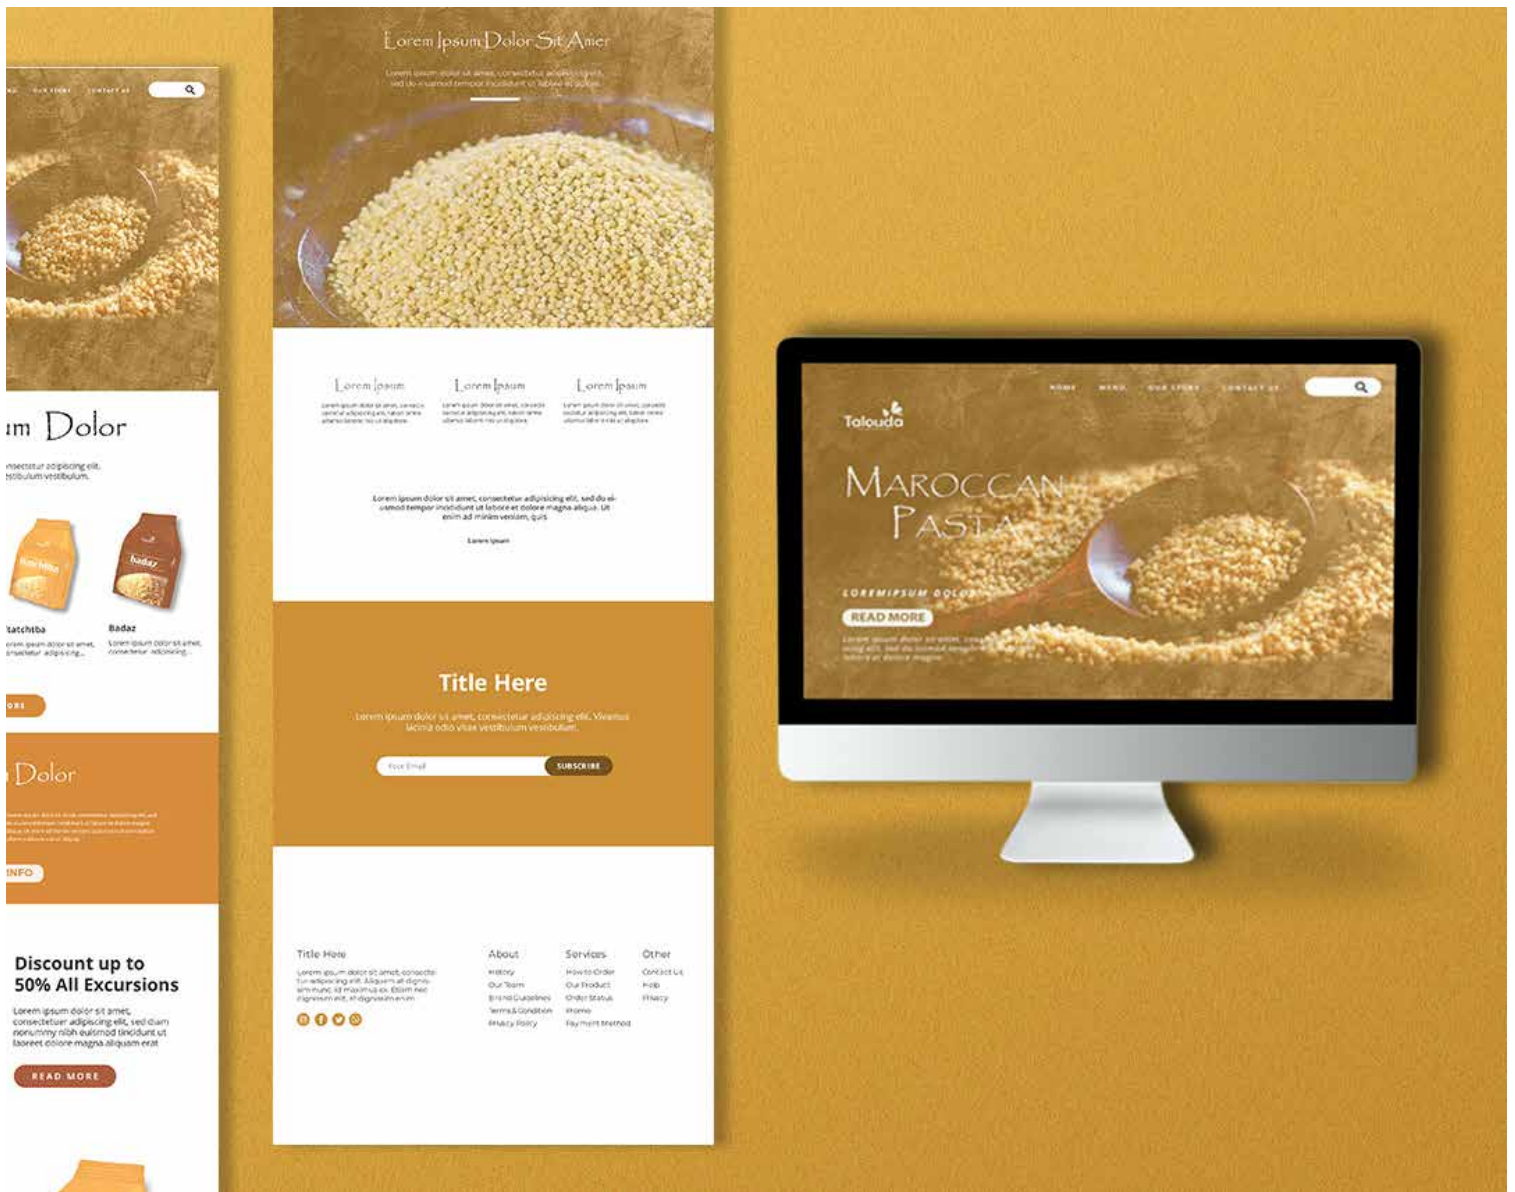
NG OUR STORY CONTACT US

um Dolor

onsectetur adipiscing elit. estibulum vestibulum.

Katchtba

Badaz

Katchtba

Badaz

Lorem ipsum dolor sit amet, consectetur adipiscing.

Lorem ipsum dolor sit amet, consectetur adipiscing.

ORE

Dolor

INFO

Discount up to 50% All Excursions

Lorem ipsum dolor sit amet, consectetuer adipiscing elit, sed diam nonummy nibh euismod tincidunt ut laoreet dolore magna aliquam erat

READ MORE

Lorem Ipsum Dolor Sit Amet

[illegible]

Lorem Ipsum

Lorem Ipsum

Lorem Ipsum

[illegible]

Lorem ipsum dolor sit amet, consectetur adipiscing elit, sed do eiusmod tempor incididunt ut labore et dolore magna aliqua. Ut enim ad minim veniam, quis

Lorem Ipsum

Title Here

Lorem ipsum dolor sit amet, consectetur adipiscing elit. Vivamus lacinia odio vitae vestibulum vestibulum.

Your Email

SUBSCRIBE

Title Here

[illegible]

About
History
Our Team
Brand Guidelines
Terms & Condition
Privacy Policy

Services
How to Order
Our Product
Order Status
Promo
Payment Method

Other
Contact Us
Help
Privacy

HOME MENU OUR STORY CONTACT US

Talouda

MAROCCAN PASTA

LOREMIPSUM DOLOR

READ MORE

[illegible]